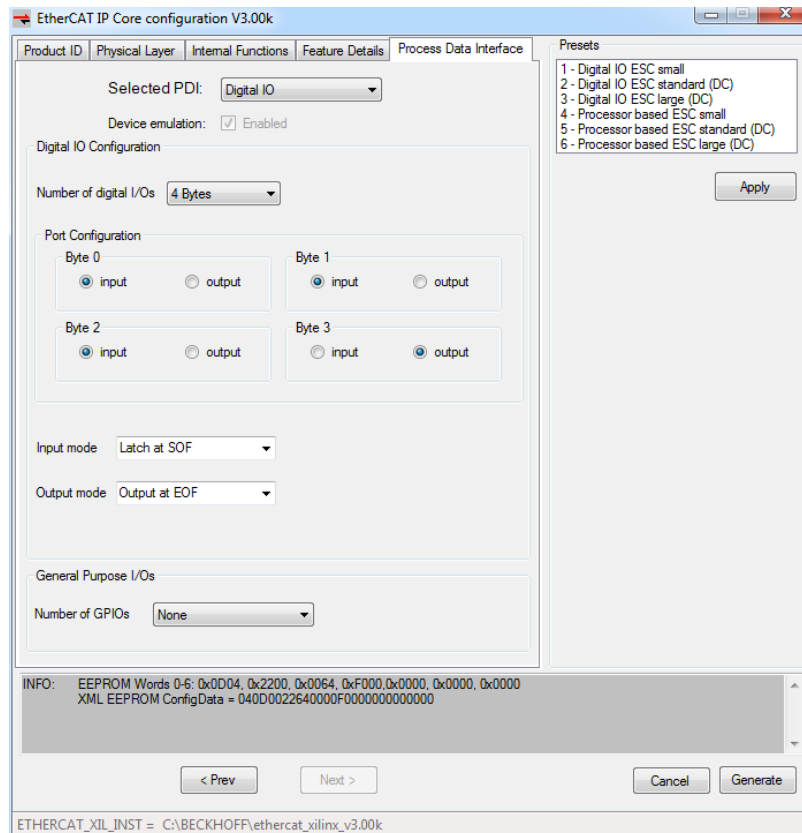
EtherCAT IP Core configuration V3.00k

Product ID | Physical Layer | Internal Functions | Feature Details | Process Data Interface

Selected PDI: Digital IO

Device emulation: Enabled

Digital IO Configuration

Number of digital I/Os 4 Bytes

Port Configuration

Byte 0
input output

Byte 1
input output

Byte 2
input output

Byte 3
input output

Input mode Latch at SOF

Output mode Output at EOF

General Purpose I/Os

Number of GPIOs None

Presets
1 - Digital IO ESC small
2 - Digital IO ESC standard (DC)
3 - Digital IO ESC large (DC)
4 - Processor based ESC small
5 - Processor based ESC standard (DC)
6 - Processor based ESC large (DC)

Apply

INFO: EEPROM Words 0-6: 0x0D04, 0x2200, 0x0064, 0xF000,0x0000, 0x0000, 0x0000
XML EEPROM ConfigData = 040D0022640000F000000000000

< Prev Next > Cancel Generate

ETHERCAT_XIL_INST = C:\BECKHOFF\ethercat_xilinx_v3.00k